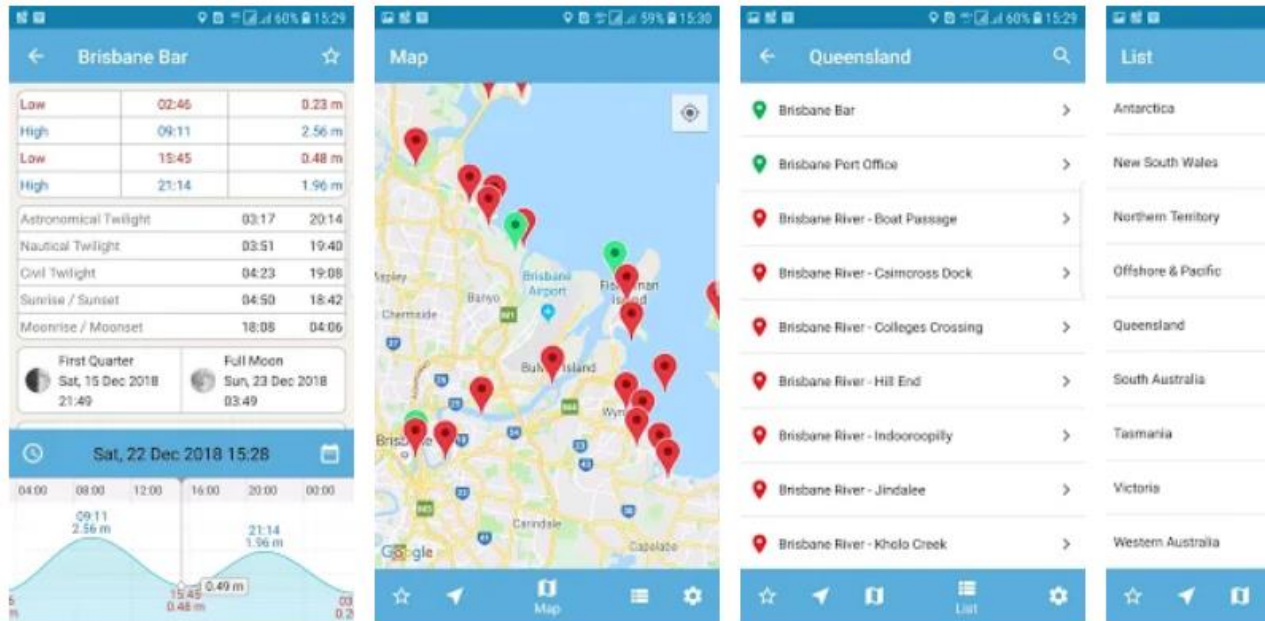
60% 15:29

Brisbane Bar

| Low | 02:46 | 0.23 m |
|---|---|---|
| High | 09:11 | 2.56 m |
| Low | 15:45 | 0.48 m |
| High | 21:14 | 1.96 m |

| Astronomical Twilight | 03:17 | 20:14 |
|---|---|---|
| Nautical Twilight | 03:51 | 19:40 |
| Civil Twilight | 04:23 | 19:08 |
| Sunrise / Sunset | 04:50 | 18:42 |
| Moonrise / Moonset | 18:08 | 04:06 |

First Quarter
Sat, 15 Dec 2018
21:49

Full Moon
Sun, 23 Dec 2018
03:49

Sat, 22 Dec 2018 15:28

04:00 08:00 12:00 16:00 20:00 00:00

09:11
2.56 m

21:14
1.96 m

0.49 m

15:45
0.48 m

59% 15:30

Map

Aspley
Banyo
Chermside
Brisbane Airport
Fisherman Island
Bulwer Island
Wynnum
Brisbane
Carindale
Capalaba
Google

Map

60% 15:29

Queensland

Brisbane Bar
Brisbane Port Office
Brisbane River - Boat Passage
Brisbane River - Cairncross Dock
Brisbane River - Colleges Crossing
Brisbane River - Hill End
Brisbane River - Indooroopilly
Brisbane River - Jindalee
Brisbane River - Kholo Creek

List

List

Antarctica
New South Wales
Northern Territory
Offshore & Pacific
Queensland
South Australia
Tasmania
Victoria
Western Australia